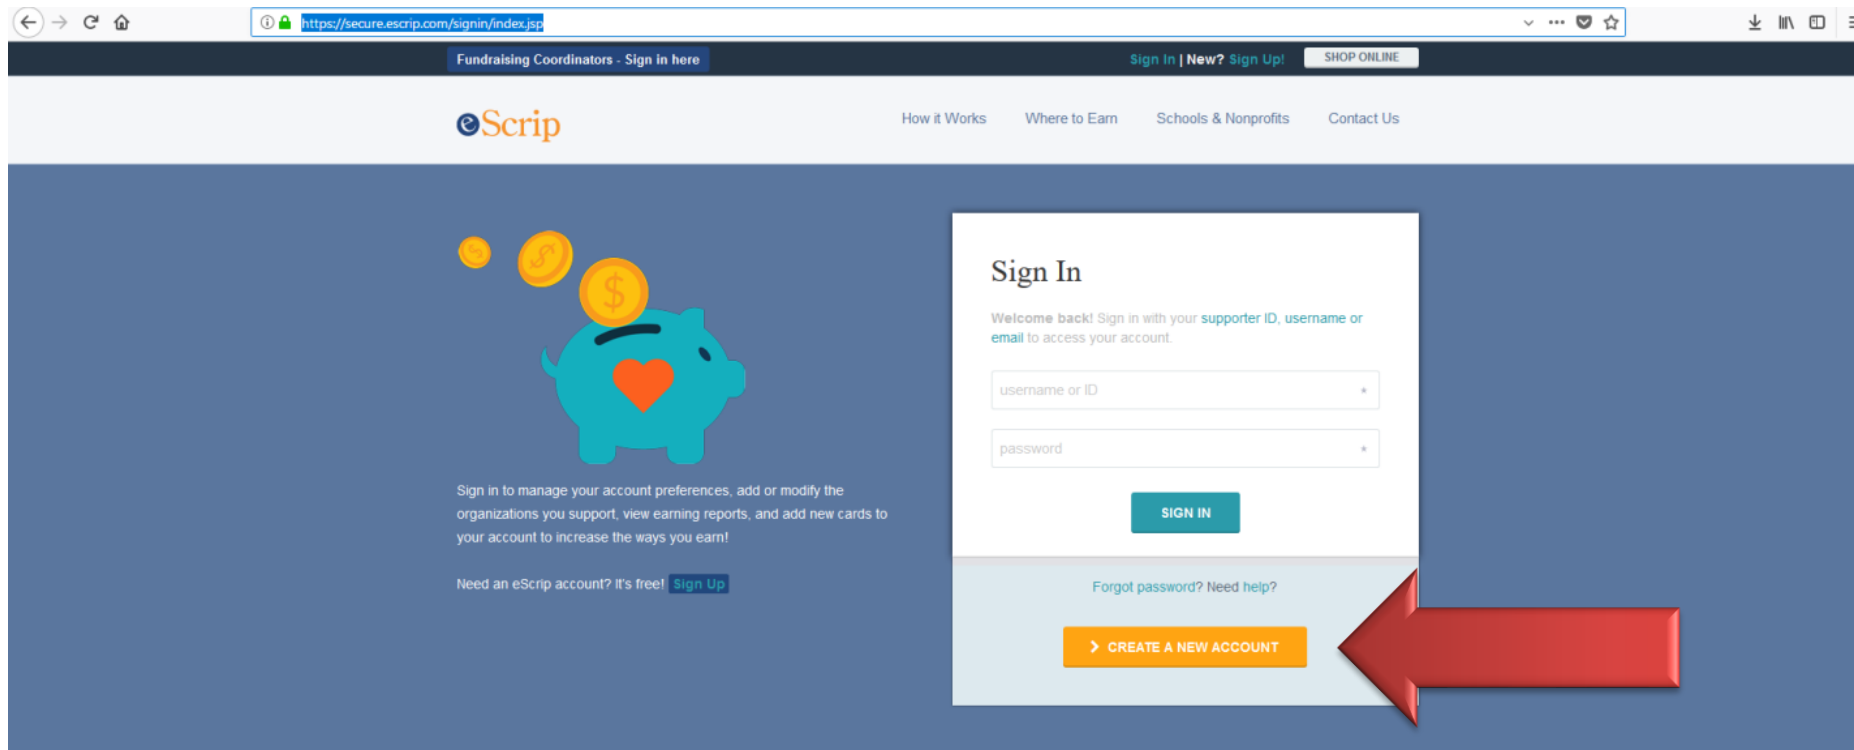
https://secure.escrip.com/signin/index.jsp

Fundraising Coordinators - Sign in here

Sign In | New? Sign Up!

SHOP ONLINE

eScrip

How it Works Where to Earn Schools & Nonprofits Contact Us

Sign in to manage your account preferences, add or modify the organizations you support, view earning reports, and add new cards to your account to increase the ways you earn!

Need an eScrip account? It's free! Sign Up

Sign In

Welcome back! Sign in with your supporter ID, username or email to access your account.

username or ID *

password *

SIGN IN

Forgot password? Need help?

CREATE A NEW ACCOUNT